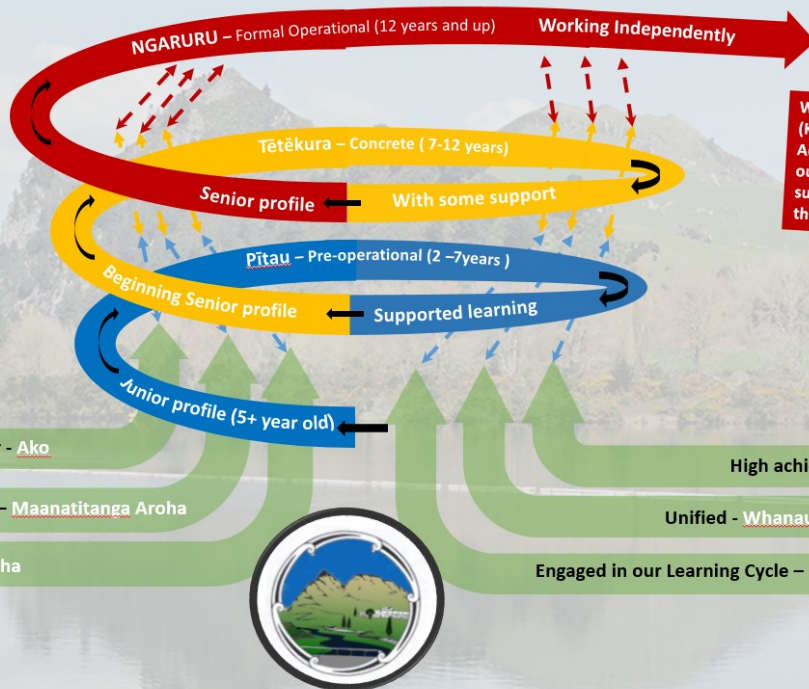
NGARURU – Formal Operational (12 years and up)

Working Independently

W
(K
A
ou
su
th

Tētēkura – Concrete ( 7-12 years)

Senior profile

With some support

Pītau – Pre-operational (2 –7years )

Beginning Senior profile

Supported learning

Junior profile (5+ year old)

- Ako

– Maanatitanga Aroha

ha

High achi

Unified - Whanau

Engaged in our Learning Cycle –